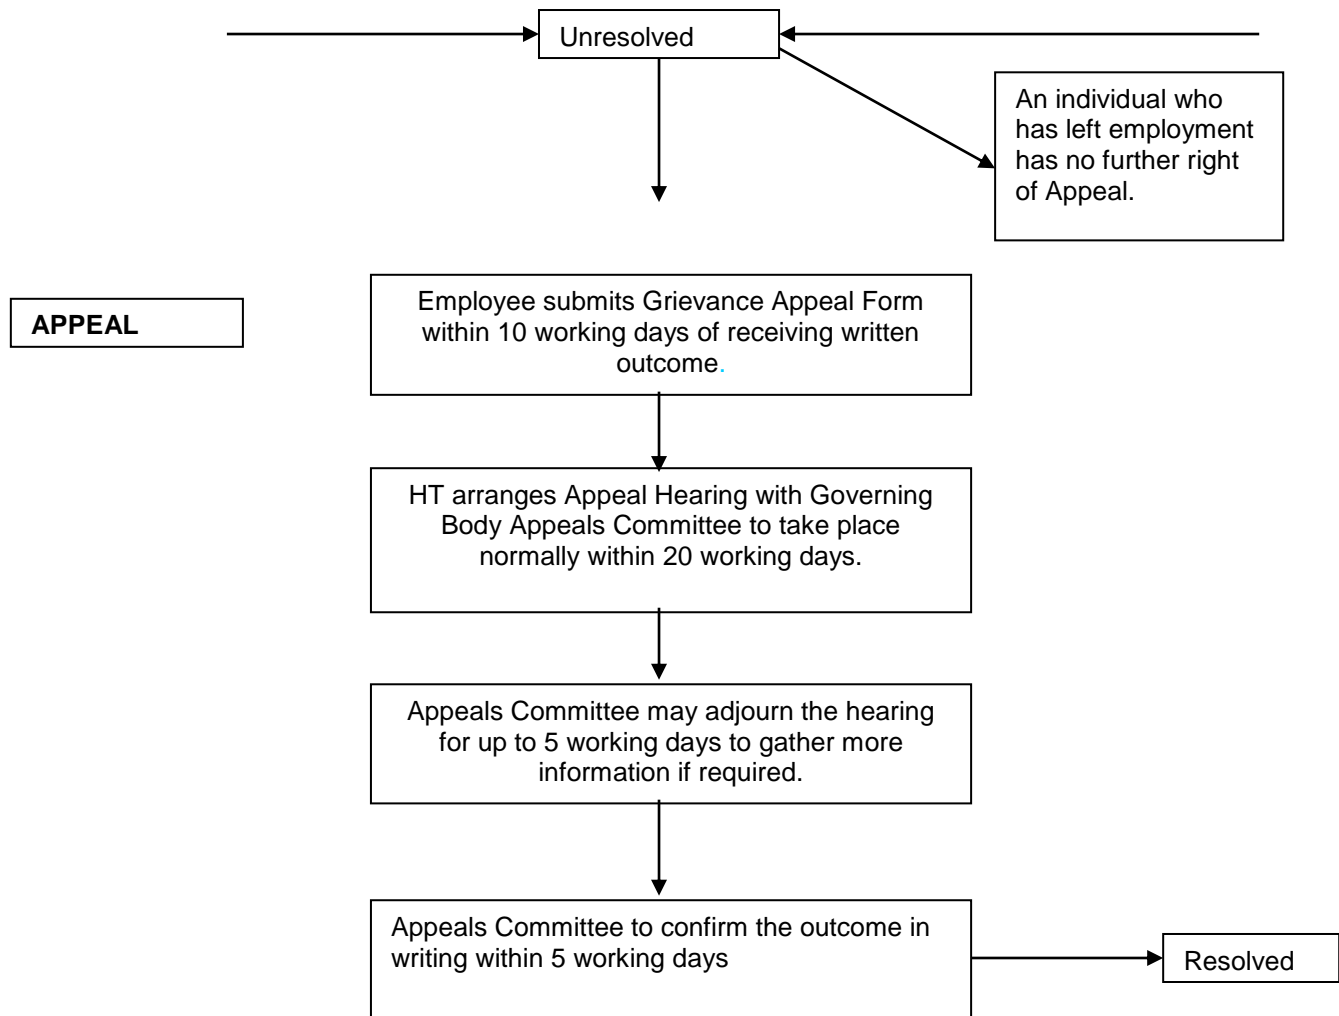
Unresolved

An individual who has left employment has no further right of Appeal.

APPEAL

Employee submits Grievance Appeal Form within 10 working days of receiving written outcome.

HT arranges Appeal Hearing with Governing Body Appeals Committee to take place normally within 20 working days.

Appeals Committee may adjourn the hearing for up to 5 working days to gather more information if required.

Appeals Committee to confirm the outcome in writing within 5 working days

Resolved